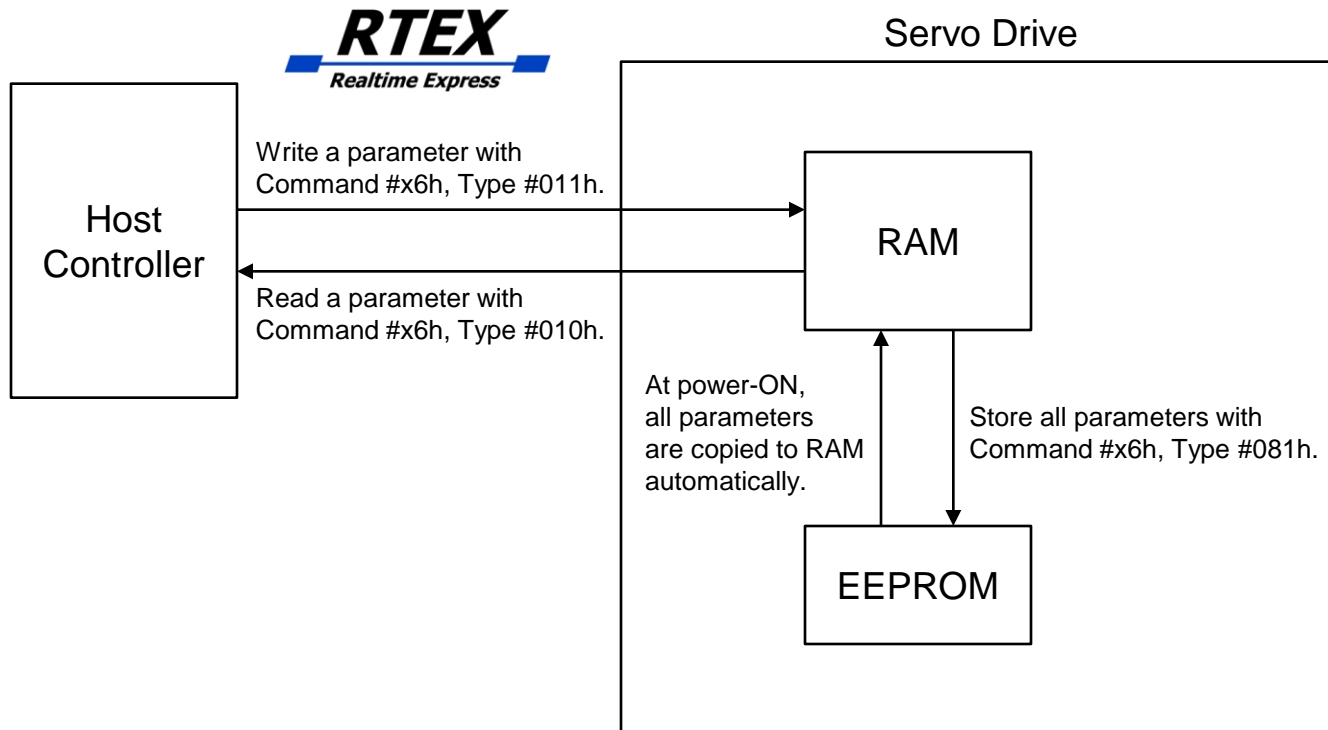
RTEX
Realtime Express

Servo Drive

Host Controller

Write a parameter with Command #x6h, Type #011h.

Read a parameter with Command #x6h, Type #010h.

RAM

At power-ON, all parameters are copied to RAM automatically.

Store all parameters with Command #x6h, Type #081h.

EEPROM